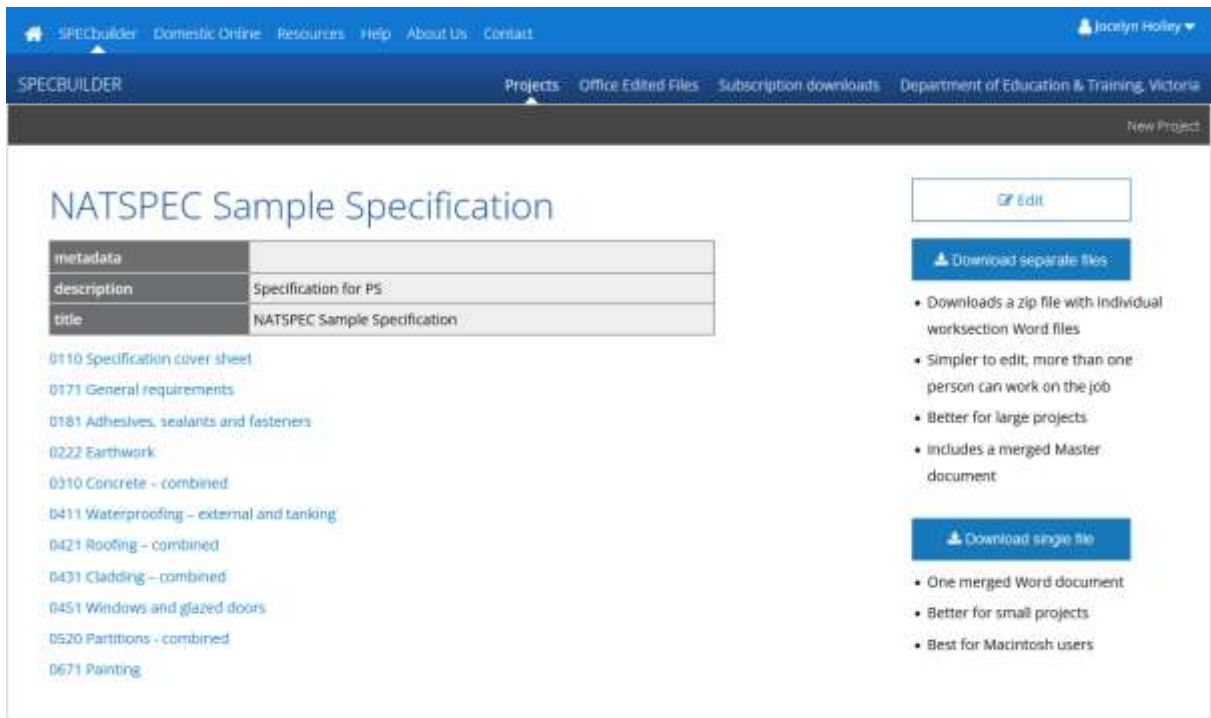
SPECbuilder Domestic Online Resources Help About Us Contact

Jocelyn Holley

SPECBUILDER

Projects Office Edited Files Subscription downloads Department of Education & Training, Victoria

New Project

NATSPEC Sample Specification

| metadata | |
|---|---|
| description | Specification for PS |
| title | NATSPEC Sample Specification |

0110 Specification cover sheet
0171 General requirements
0181 Adhesives, sealants and fasteners
0222 Earthwork
0310 Concrete – combined
0411 Waterproofing – external and tanking
0421 Roofing – combined
0431 Cladding – combined
0451 Windows and glazed doors
0520 Partitions - combined
0671 Painting

Edit

Download separate files

• Downloads a zip file with individual worksection Word files
• Simpler to edit, more than one person can work on the job
• Better for large projects
• Includes a merged Master document

Download single file

• One merged Word document
• Better for small projects
• Best for Macintosh users